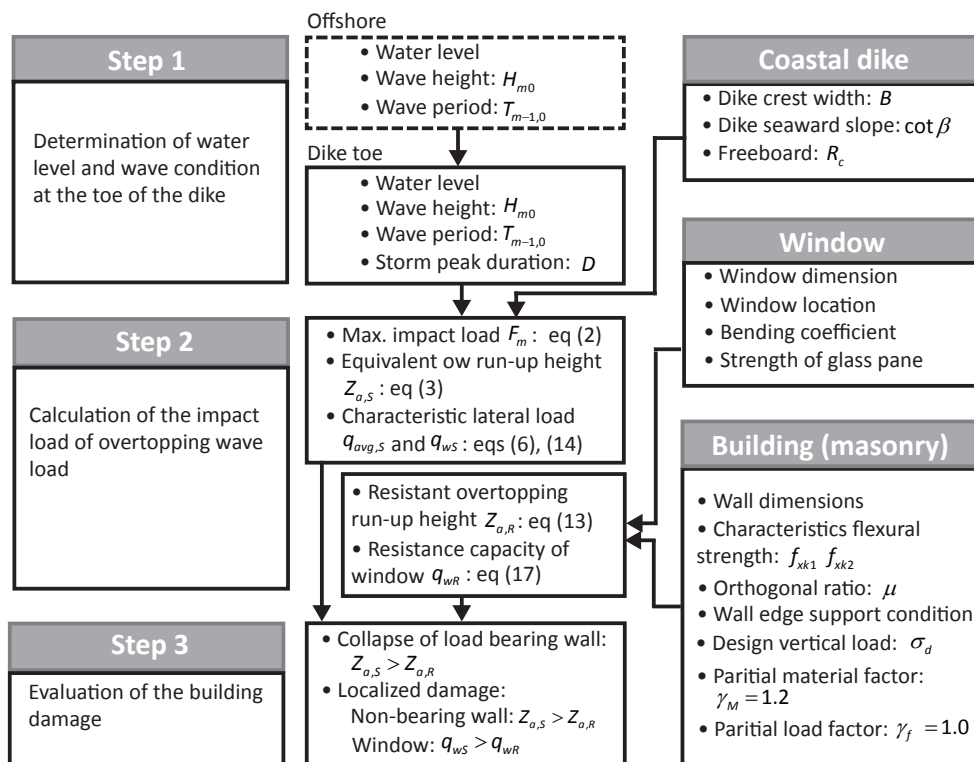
Step 1

Determination of water level and wave condition at the toe of the dike

Offshore
• Water level
• Wave height: $H_{m0}$
• Wave period: $T_{m-1,0}$

Dike toe
• Water level
• Wave height: $H_{m0}$
• Wave period: $T_{m-1,0}$
• Storm peak duration: $D$

Coastal dike
• Dike crest width: $B$
• Dike seaward slope: $\cot\beta$
• Freeboard: $R_c$

Window
• Window dimension
• Window location
• Bending coefficient
• Strength of glass pane

Step 2

Calculation of the impact load of overtopping wave load

• Max. impact load $F_m$: eq (2)
• Equivalent ow run-up height $Z_{a,S}$: eq (3)
• Characteristic lateral load $q_{avg,S}$ and $q_{wS}$: eqs (6), (14)

• Resistant overtopping run-up height $Z_{a,R}$: eq (13)
• Resistance capacity of window $q_{wR}$: eq (17)

Building (masonry)
• Wall dimensions
• Characteristics flexural strength: $f_{xk1}$ $f_{xk2}$
• Orthogonal ratio: $\mu$
• Wall edge support condition
• Design vertical load: $\sigma_d$
• Paritial material factor: $\gamma_M = 1.2$
• Paritial load factor: $\gamma_f = 1.0$

Step 3

Evaluation of the building damage

• Collapse of load bearing wall: $Z_{a,S} > Z_{a,R}$
• Localized damage:
Non-bearing wall: $Z_{a,S} > Z_{a,R}$
Window: $q_{wS} > q_{wR}$